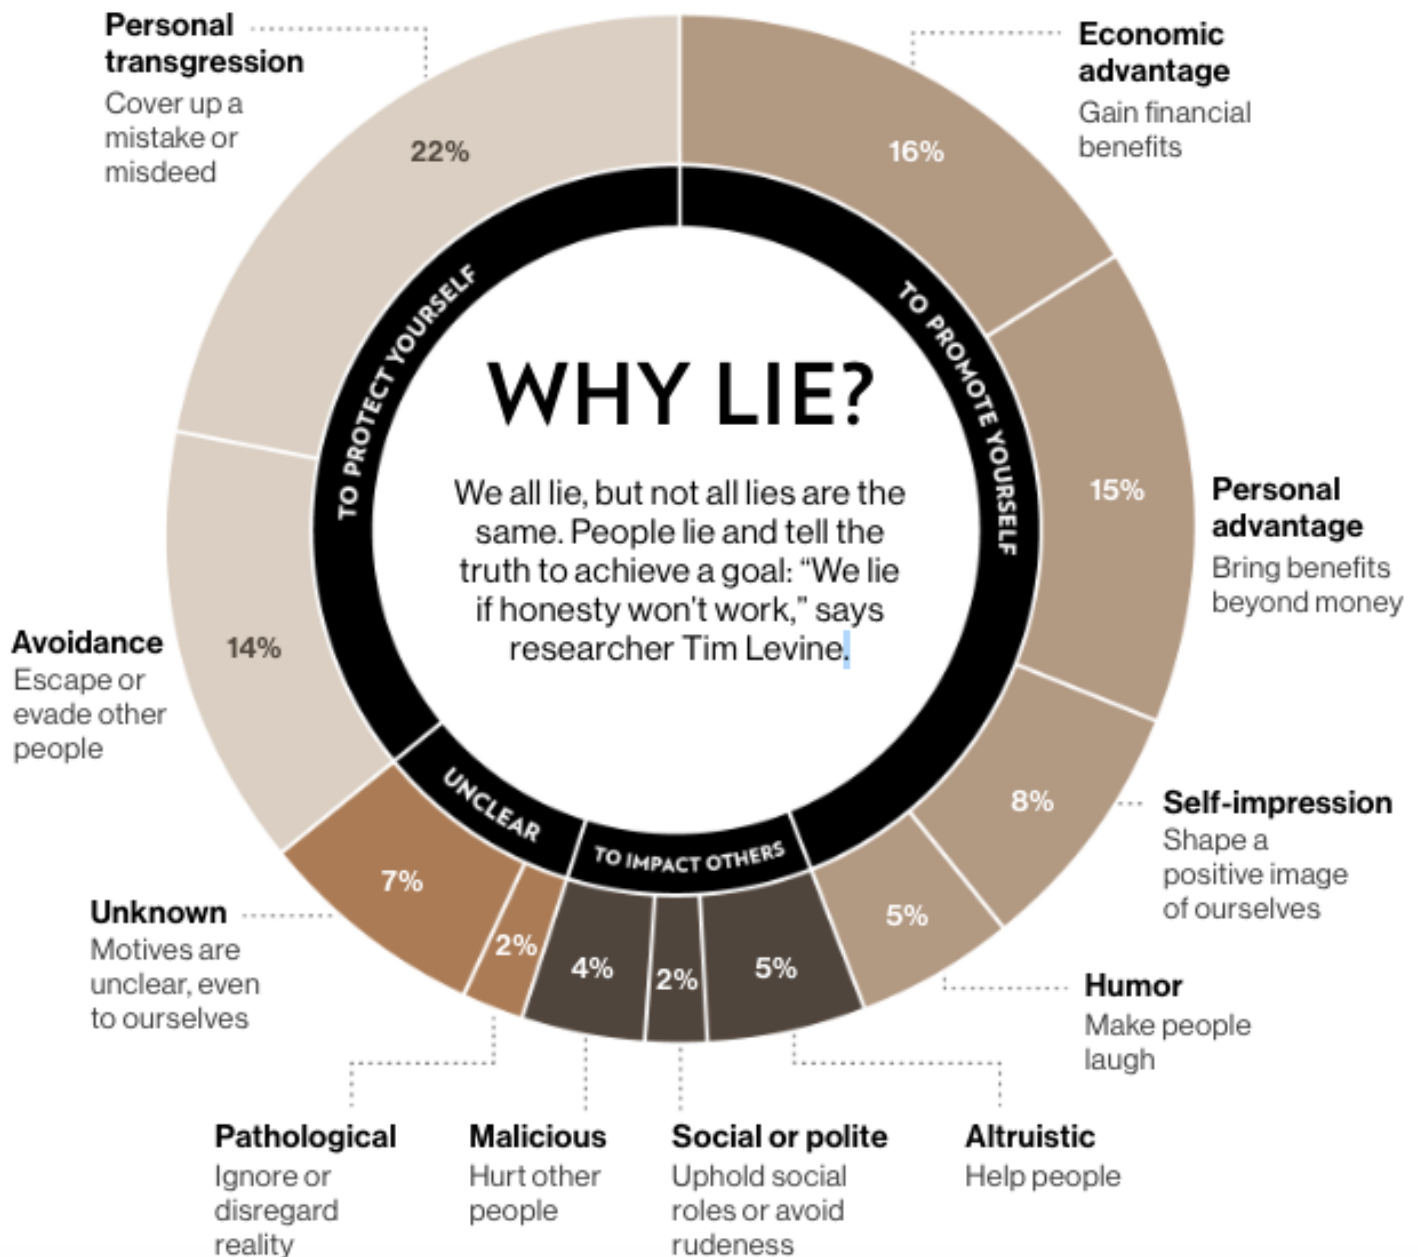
WHY LIE?

We all lie, but not all lies are the same. People lie and tell the truth to achieve a goal: "We lie if honesty won't work," says researcher Tim Levine.

TO PROTECT YOURSELF

TO PROMOTE YOURSELF

TO IMPACT OTHERS

UNCLEAR

Personal transgression
Cover up a mistake or misdeed
22%

Economic advantage
Gain financial benefits
16%

Personal advantage
Bring benefits beyond money
15%

Avoidance
Escape or evade other people
14%

Self-impression
Shape a positive image of ourselves
8%

Unknown
Motives are unclear, even to ourselves
7%

Humor
Make people laugh
5%

Pathological
Ignore or disregard reality
2%

Malicious
Hurt other people
4%

Social or polite
Uphold social roles or avoid rudeness
2%

Altruistic
Help people
5%